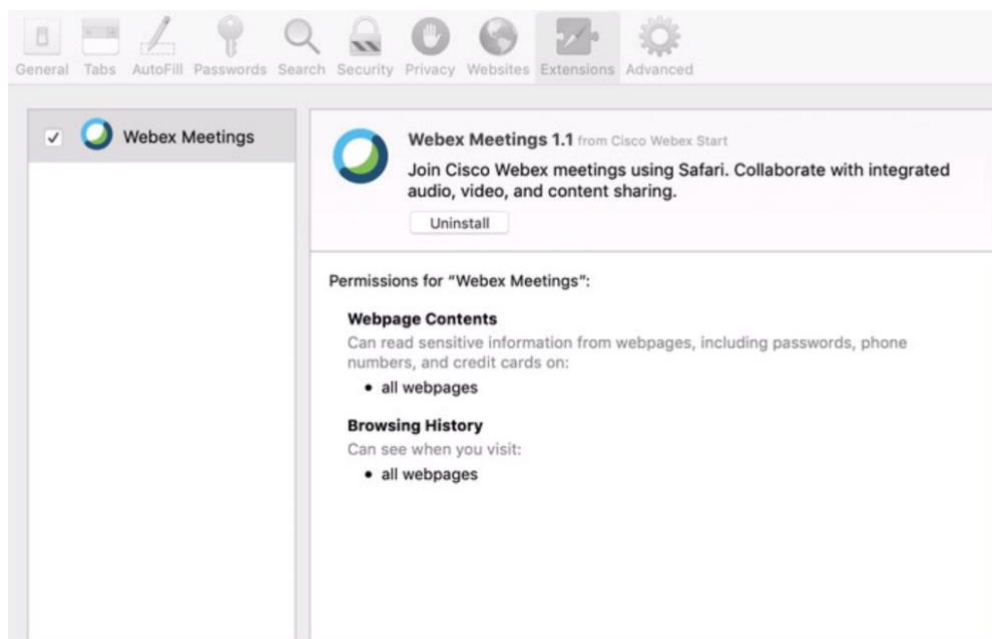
General Tabs AutoFill Passwords Search Security Privacy Websites Extensions Advanced

✓ Webex Meetings

Webex Meetings 1.1 from Cisco Webex Start

Join Cisco Webex meetings using Safari. Collaborate with integrated audio, video, and content sharing.

Uninstall

Permissions for "Webex Meetings":

Webpage Contents

Can read sensitive information from webpages, including passwords, phone numbers, and credit cards on:

• all webpages

Browsing History

Can see when you visit:

• all webpages